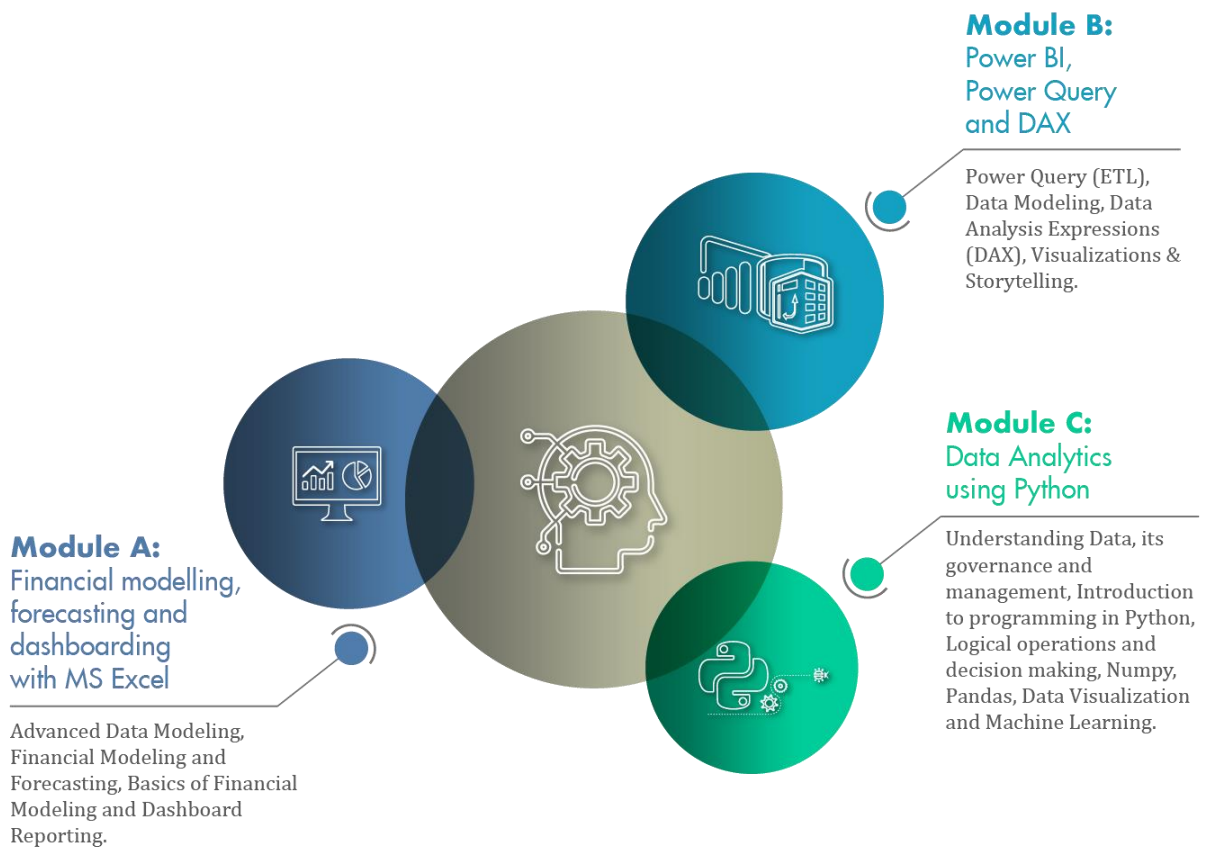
Module B:
Power BI, Power Query and DAX

Power Query (ETL), Data Modeling, Data Analysis Expressions (DAX), Visualizations & Storytelling.

Module C:
Data Analytics using Python

Understanding Data, its governance and management, Introduction to programming in Python, Logical operations and decision making, Numpy, Pandas, Data Visualization and Machine Learning.

Module A:
Financial modelling, forecasting and dashboarding with MS Excel

Advanced Data Modeling, Financial Modeling and Forecasting, Basics of Financial Modeling and Dashboard Reporting.